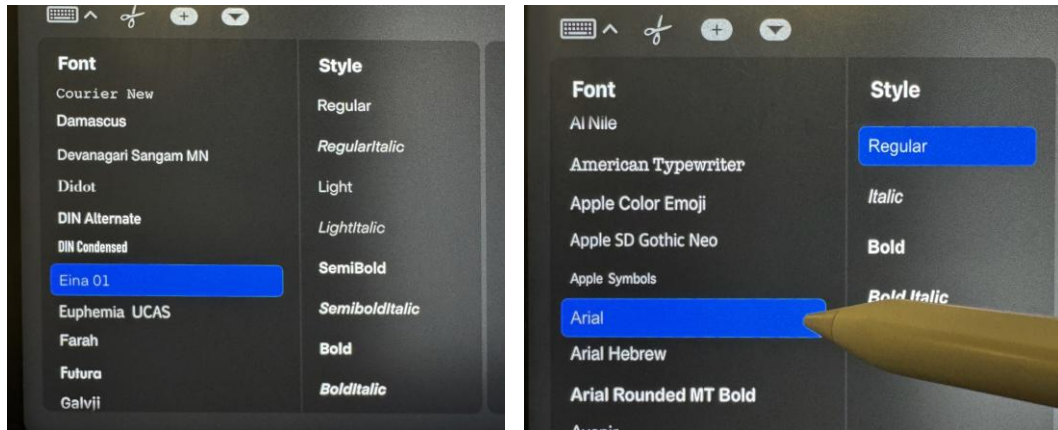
Font
Courier New
Damascus
Devanagari Sangam MN
Didot
DIN Alternate
DIN Condensed
Eina 01
Euphemia UCAS
Farah
Futura
Galvji

Style
Regular
RegularItalic
Light
LightItalic
SemiBold
SemiboldItalic
Bold
BoldItalic

Font
Al Nile
American Typewriter
Apple Color Emoji
Apple SD Gothic Neo
Apple Symbols
Arial
Arial Hebrew
Arial Rounded MT Bold
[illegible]

Style
Regular
Italic
Bold
Bold Italic